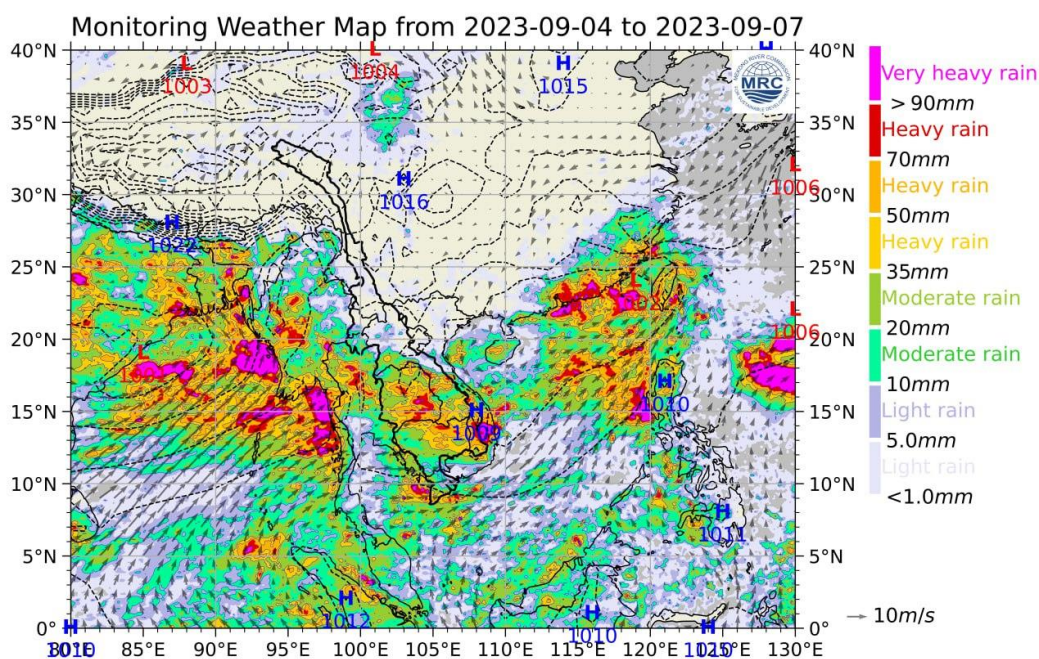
Monitoring Weather Map from 2023-09-04 to 2023-09-07

40°N 35°N 30°N 25°N 20°N 15°N 10°N 5°N 0°

40°N 35°N 30°N 25°N 20°N 15°N 10°N 5°N 0°

80°E 85°E 90°E 95°E 100°E 105°E 110°E 115°E 120°E 125°E 130°E

L 1003
L 1004
H 1015
H
H 1016
L 1006
H 1022
L
L 1006
H 1010
H 1009
H 1011
H 1012
H 1010
H 1010
H 1010

MRC

Very heavy rain
>90mm
Heavy rain
70mm
Heavy rain
50mm
Heavy rain
35mm
Moderate rain
20mm
Moderate rain
10mm
Light rain
5.0mm
Light rain
<1.0mm

→ 10m/s